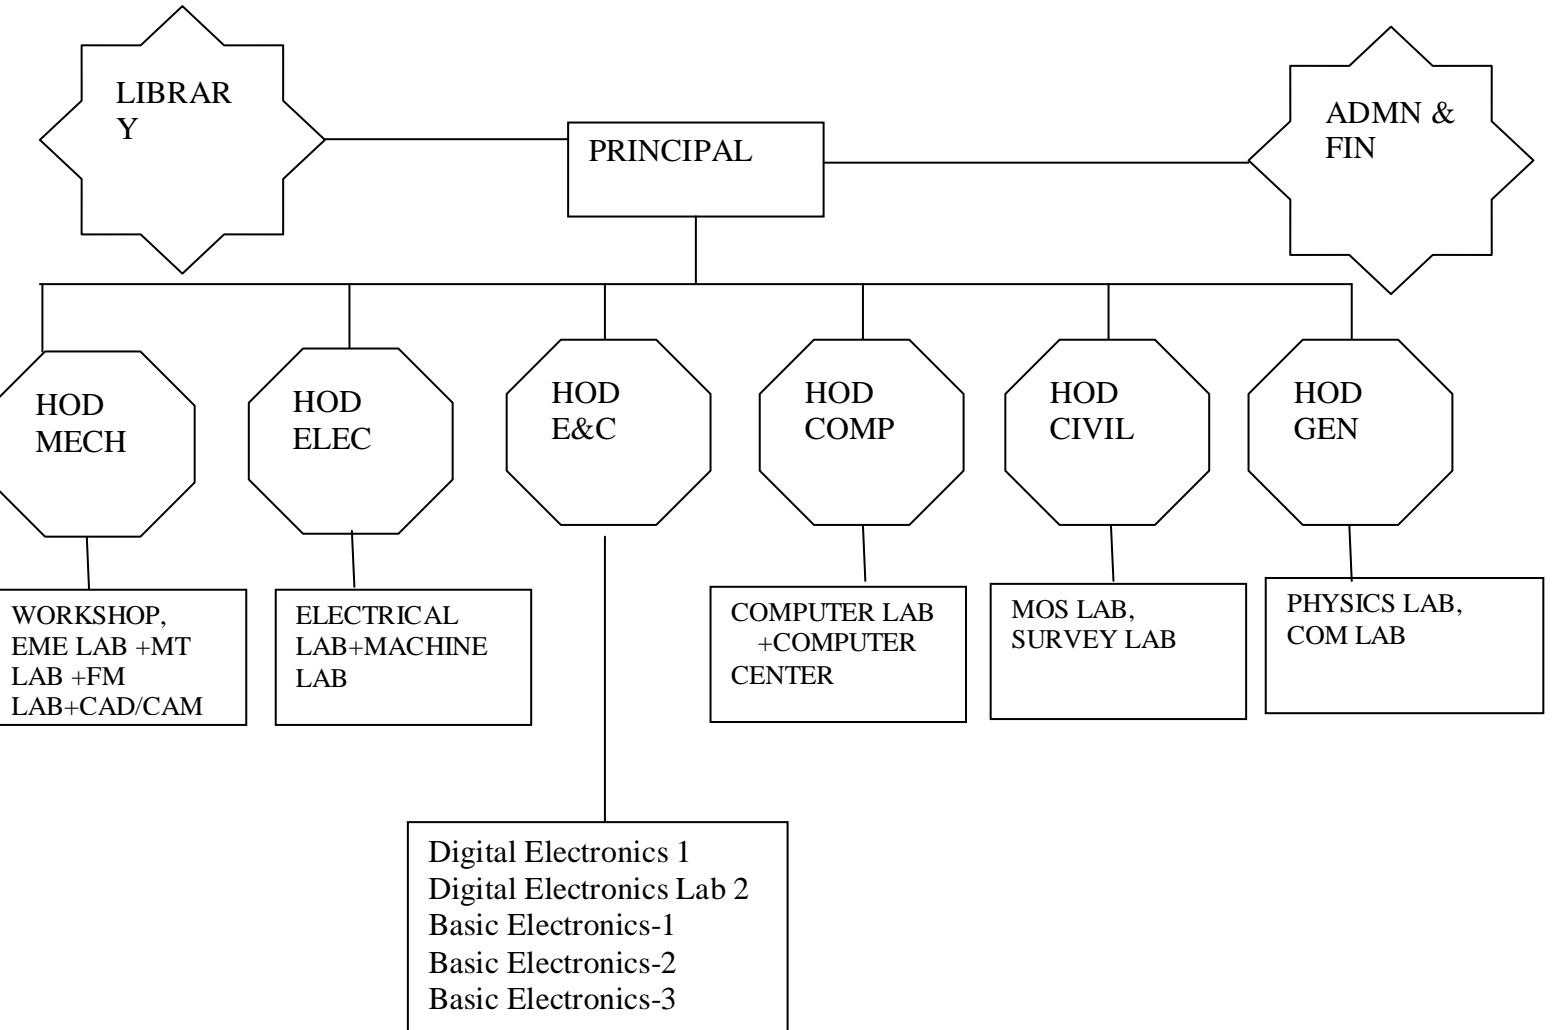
LIBRAR
Y

PRINCIPAL

ADMN &
FIN

HOD
MECH

HOD
ELEC

HOD
E&C

HOD
COMP

HOD
CIVIL

HOD
GEN

WORKSHOP,
EME LAB +MT
LAB +FM
LAB+CAD/CAM

ELECTRICAL
LAB+MACHINE
LAB

COMPUTER LAB
+COMPUTER
CENTER

MOS LAB,
SURVEY LAB

PHYSICS LAB,
COM LAB

Digital Electronics 1
Digital Electronics Lab 2
Basic Electronics-1
Basic Electronics-2
Basic Electronics-3